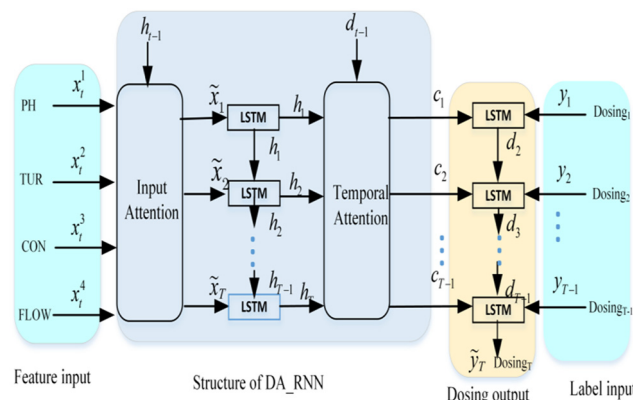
$h_{t-1}$

$d_{t-1}$

PH $x_t^1$

TUR $x_t^2$

CON $x_t^3$

FLOW $x_t^4$

Input Attention

$\widetilde{x}_1$ LSTM $h_1$

$h_1$

$\widetilde{x}_2$ LSTM $h_2$

$h_2$

$\widetilde{x}_T$ LSTM $h_{T-1}$ $h_T$

Temporal Attention

$c_1$ LSTM $d_2$

$c_2$ LSTM $d_3$

$c_{T-1}$ LSTM $d_{T-1}$

$\widetilde{y}_T$ $\text{Dosing}_T$

$y_1$ $\text{Dosing}_1$

$y_2$ $\text{Dosing}_2$

$y_{T-1}$ $\text{Dosing}_{T-1}$

Feature input

Structure of DA_RNN

Dosing output

Label input